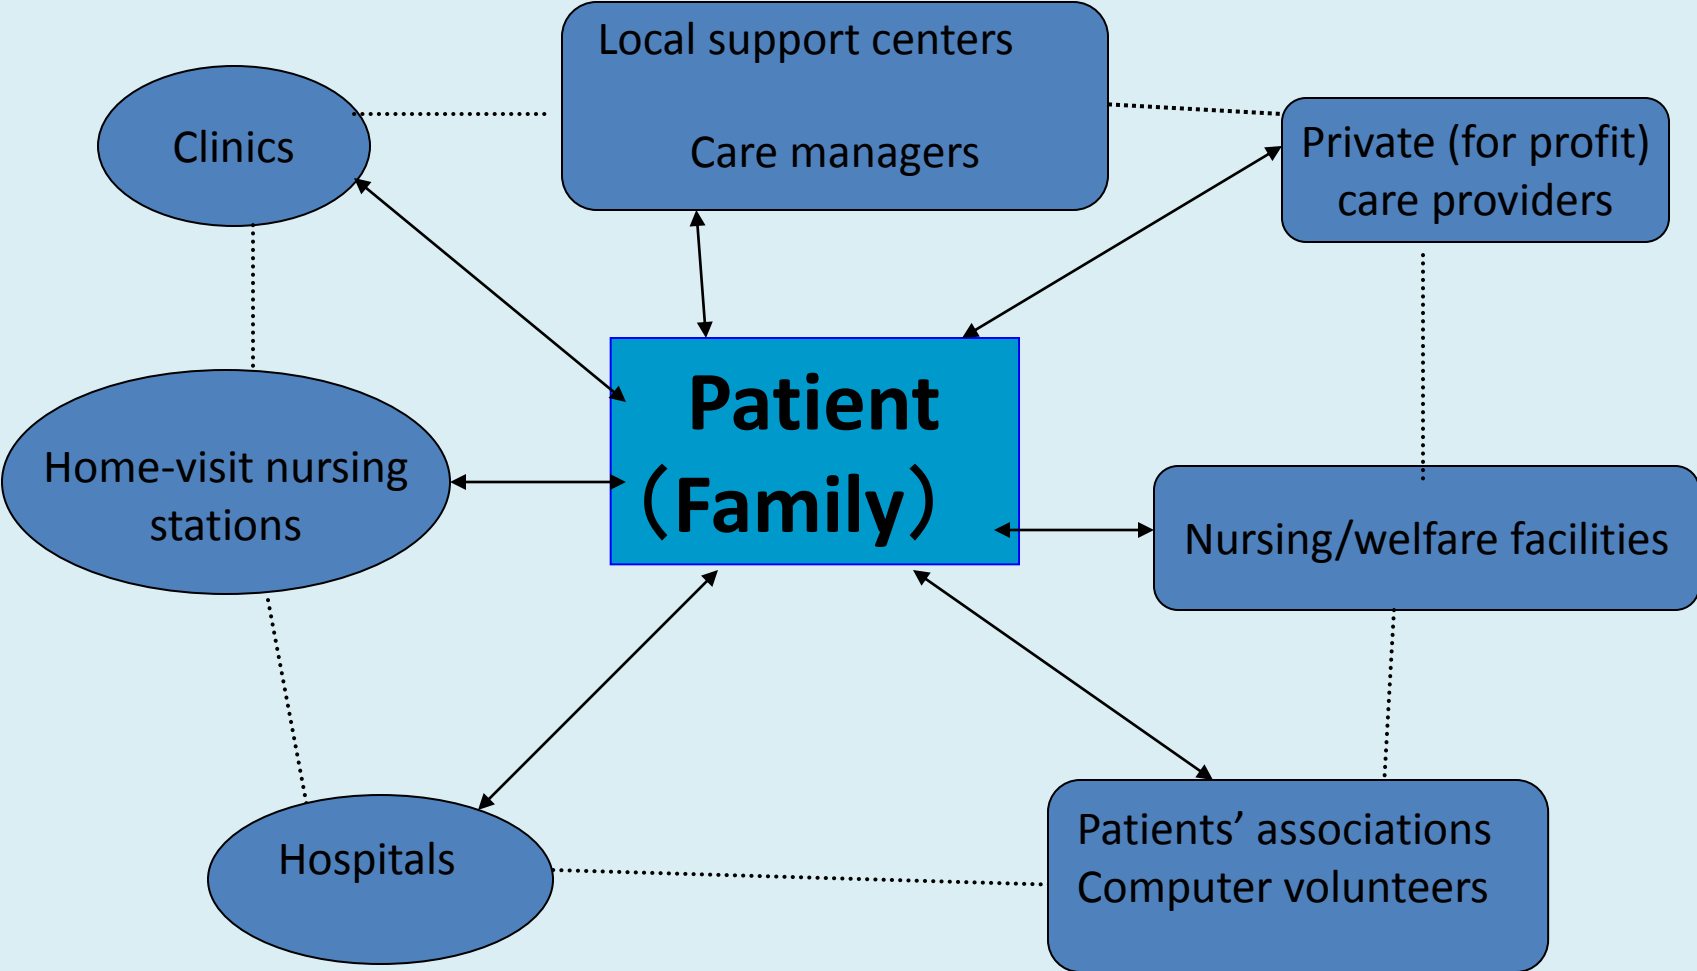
Local support centers

Care managers

Clinics

Private (for profit) care providers

Patient
（Family）

Home-visit nursing stations

Nursing/welfare facilities

Hospitals

Patients’ associations
Computer volunteers